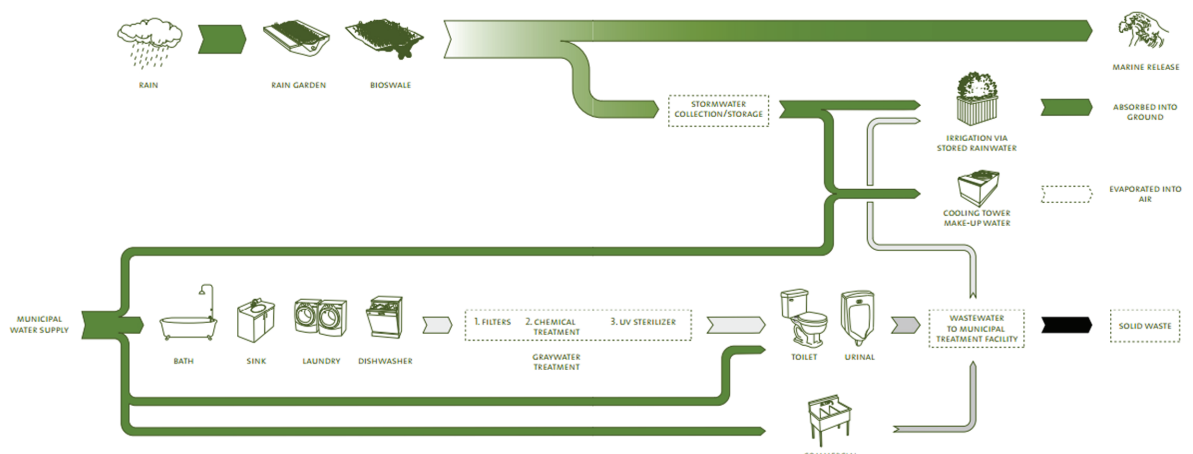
RAIN

RAIN GARDEN

BIOSWALE

MARINE RELEASE

STORMWATER COLLECTION/STORAGE

IRRIGATION VIA STORED RAINWATER

ABSORBED INTO GROUND

COOLING TOWER MAKE-UP WATER

EVAPORATED INTO AIR

MUNICIPAL WATER SUPPLY

BATH

SINK

LAUNDRY

DISHWASHER

1. FILTERS

2. CHEMICAL TREATMENT

3. UV STERILIZER

GRAYWATER TREATMENT

TOILET

URINAL

WASTEWATER TO MUNICIPAL TREATMENT FACILITY

SOLID WASTE

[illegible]